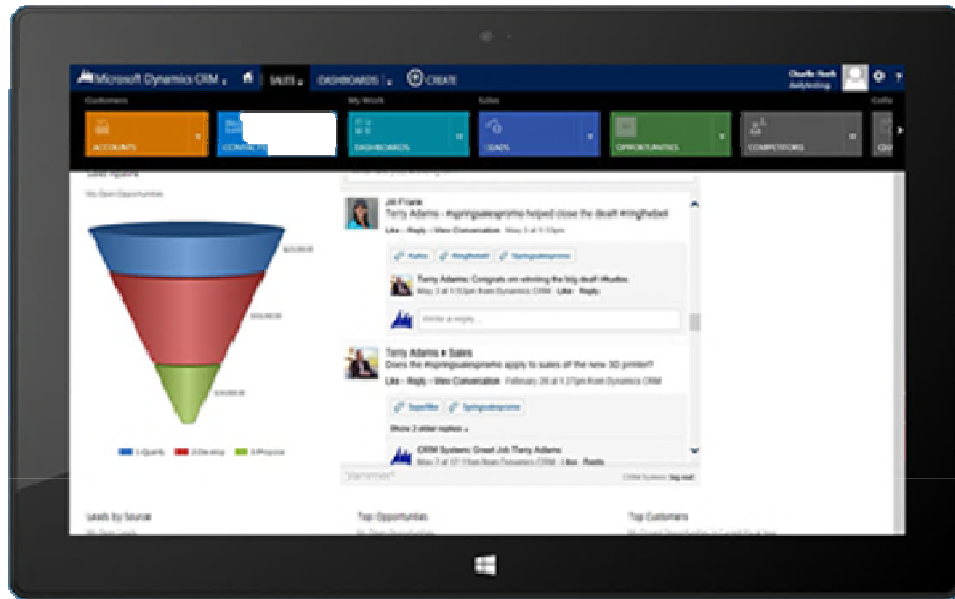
Microsoft Dynamics CRM | SALES | DASHBOARDS | CREATE

Charlie Keeh

Customers | My Work | Sales

ACCOUNTS | CONTACTS | DASHBOARDS | LEADS | OPPORTUNITIES | COMPETITORS

Sales Pipeline

My Open Opportunities

1-Qualify | 2-Develop | 3-Propose

Jill Frank
Terry Adams - #springsalespromo helped close the deal! #BigDeal
Like · Reply · View Conversation May 3 at 1:33pm

Terry Adams: Congrats on winning the big deal! #kudos
May 3 at 1:53pm from Dynamics CRM · Like · Reply

Write a reply...

Terry Adams ▸ Sales
Does the #springsalespromo apply to sales of the new 3D printer?
Like · Reply · View Conversation February 26 at 4:27pm from Dynamics CRM

Show 2 older replies

CRM System: Great Job Terry Adams
May 7 at 12:13am from Dynamics CRM · Like · Reply

Leads by Source

Top Opportunities

Top Customers